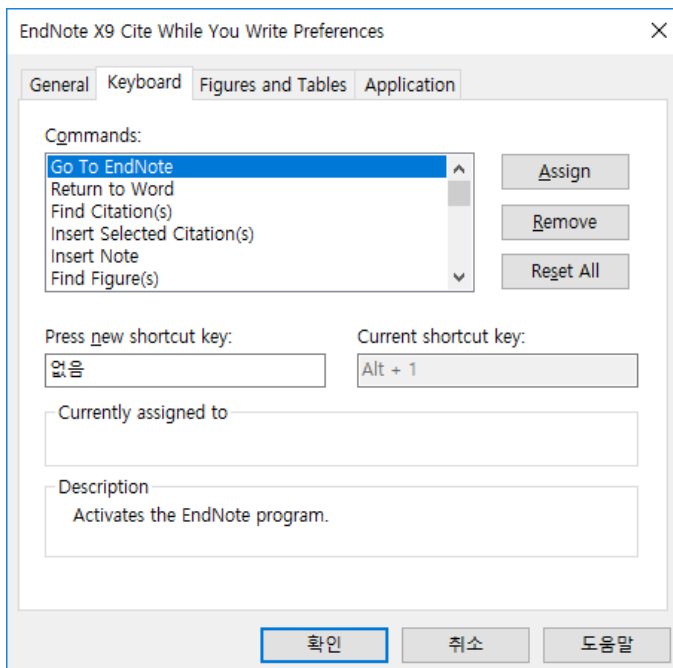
EndNote X9 Cite While You Write Preferences

General Keyboard Figures and Tables Application

Commands:

Go To EndNote
Return to Word
Find Citation(s)
Insert Selected Citation(s)
Insert Note
Find Figure(s)

Assign

Remove

Reset All

Press new shortcut key:

없음

Current shortcut key:

Alt + 1

Currently assigned to

Description

Activates the EndNote program.

확인 취소 도움말